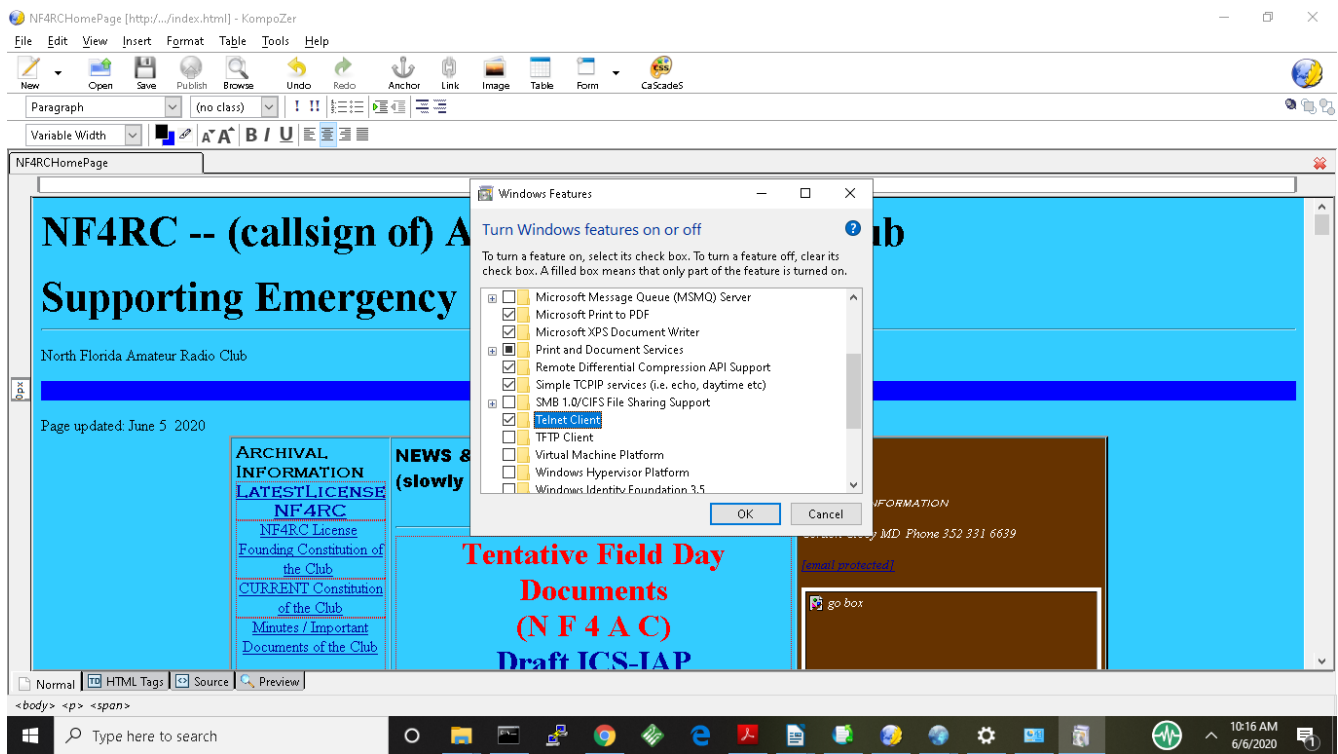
NF4RCHomePage [http://.../index.html] - KompoZer

File Edit View Insert Format Table Tools Help

New Open Save Publish Browse Undo Redo Anchor Link Image Table Form CaScadeS

Paragraph (no class)

Variable Width

NF4RCHomePage

NF4RC -- (callsign of) A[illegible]ub

Supporting Emergency

North Florida Amateur Radio Club

Page updated: June 5 2020

ARCHIVAL INFORMATION

LATESTLICENSE NF4RC

NF4RC License

Founding Constitution of the Club

CURRENT Constitution of the Club

Minutes / Important Documents of the Club

NEWS & (slowly

Tentative Field Day Documents (N F 4 A C) Draft ICS-IAP

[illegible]NFORMATION

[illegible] MD Phone 352 331 6639

[email protected]

go box

Windows Features

Turn Windows features on or off

To turn a feature on, select its check box. To turn a feature off, clear its check box. A filled box means that only part of the feature is turned on.

Microsoft Message Queue (MSMQ) Server
Microsoft Print to PDF
Microsoft XPS Document Writer
Print and Document Services
Remote Differential Compression API Support
Simple TCPIP services (i.e. echo, daytime etc)
SMB 1.0/CIFS File Sharing Support
Telnet Client
TFTP Client
Virtual Machine Platform
Windows Hypervisor Platform
Windows Identity Foundation 3.5

OK Cancel

Normal HTML Tags Source Preview

<body> <p> <span>

Type here to search

10:16 AM
6/6/2020